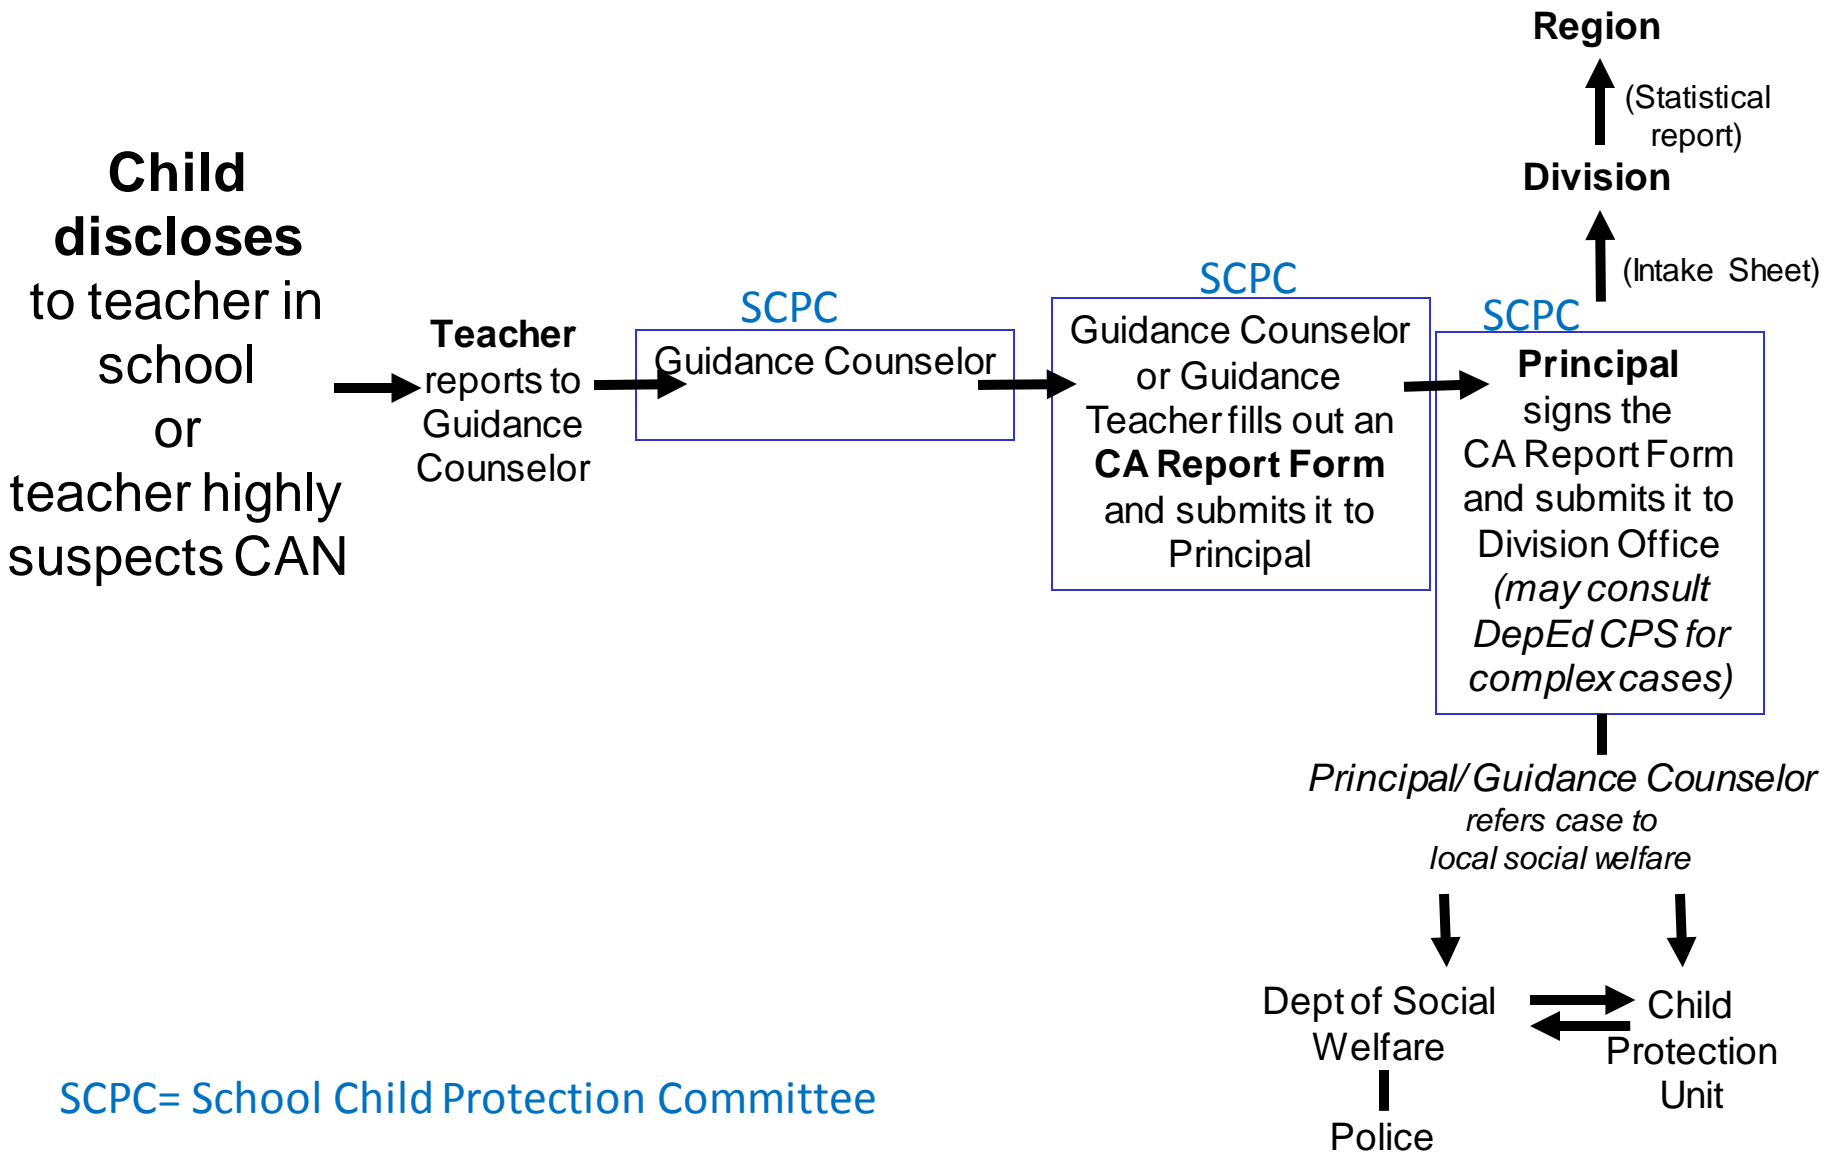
**Child discloses** to teacher in school or teacher highly suspects CAN

**Teacher** reports to Guidance Counselor

SCPC
Guidance Counselor

SCPC
Guidance Counselor or Guidance Teacher fills out an **CA Report Form** and submits it to Principal

SCPC
**Principal** signs the CA Report Form and submits it to Division Office *(may consult DepEd CPS for complex cases)*

(Intake Sheet)

**Division**

(Statistical report)

**Region**

*Principal/Guidance Counselor refers case to local social welfare*

Dept of Social Welfare

Child Protection Unit

Police

SCPC= School Child Protection Committee